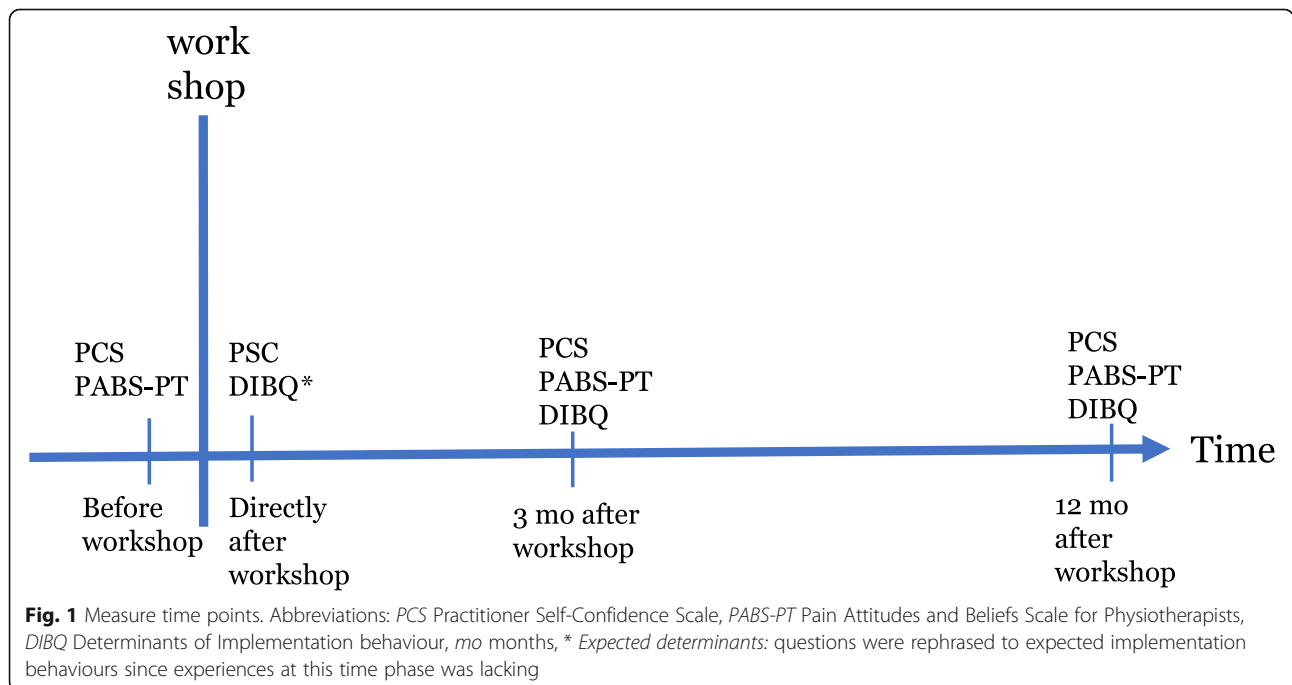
work shop

PCS
PABS-PT

PSC
DIBQ*

PCS
PABS-PT
DIBQ

PCS
PABS-PT
DIBQ

Time

Before workshop

Directly after workshop

3 mo after workshop

12 mo after workshop

**Fig. 1** Measure time points. Abbreviations: *PCS* Practitioner Self-Confidence Scale, *PABS-PT* Pain Attitudes and Beliefs Scale for Physiotherapists, *DIBQ* Determinants of Implementation behaviour, *mo* months, * *Expected determinants:* questions were rephrased to expected implementation behaviours since experiences at this time phase was lacking